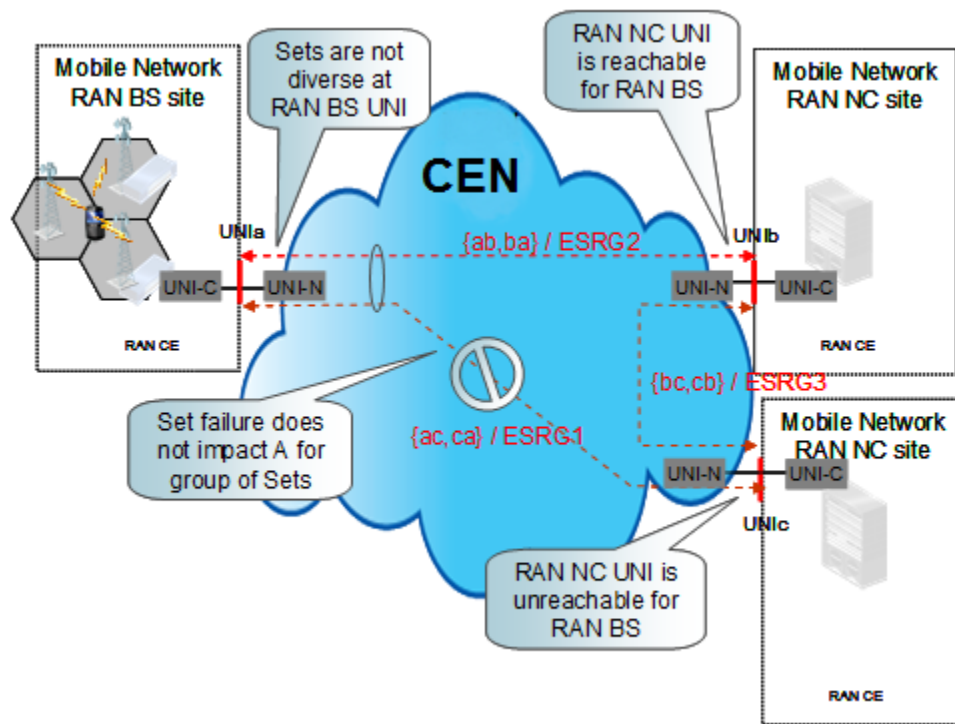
Mobile Network RAN BS site

Sets are not diverse at RAN BS UNI

RAN NC UNI is reachable for RAN BS

Mobile Network RAN NC site

CEN

UNIa

{ab,ba} / ESRG2

UNIb

UNI-C

UNI-N

UNI-N

UNI-C

RAN CE

RAN CE

{bc,cb} / ESRG3

Set failure does not impact A for group of Sets

{ac,ca} / ESRG1

Mobile Network RAN NC site

UNI-N

UNI-C

UNIc

RAN NC UNI is unreachable for RAN BS

RAN CE